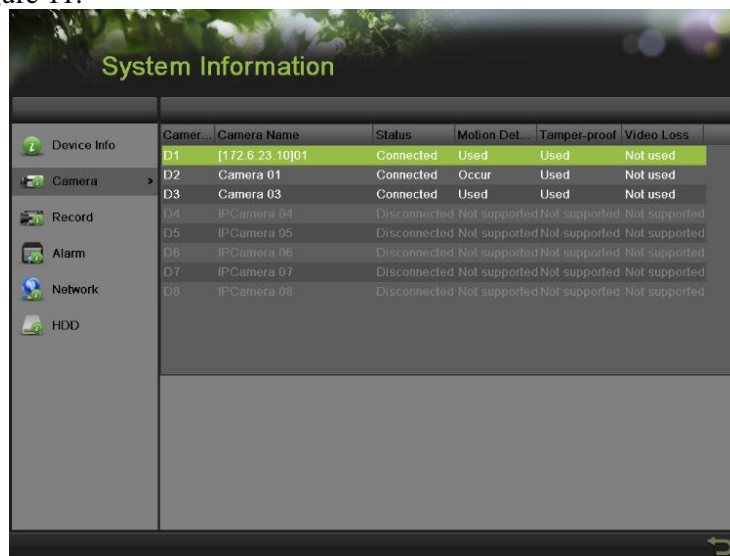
ure 11.

System Information

Device Info
Camera
Record
Alarm
Network
HDD

| Camer... | Camera Name | Status | Motion Det... | Tamper-proof | Video Loss |
|---|---|---|---|---|---|
| D1 | [172.6.23.10]01 | Connected | Used | Used | Not used |
| D2 | Camera 01 | Connected | Occur | Used | Not used |
| D3 | Camera 03 | Connected | Used | Used | Not used |
| D4 | IPCamera 04 | Disconnected | Not supported | Not supported | Not supported |
| D5 | IPCamera 05 | Disconnected | Not supported | Not supported | Not supported |
| D6 | IPCamera 06 | Disconnected | Not supported | Not supported | Not supported |
| D7 | IPCamera 07 | Disconnected | Not supported | Not supported | Not supported |
| D8 | IPCamera 08 | Disconnected | Not supported | Not supported | Not supported |